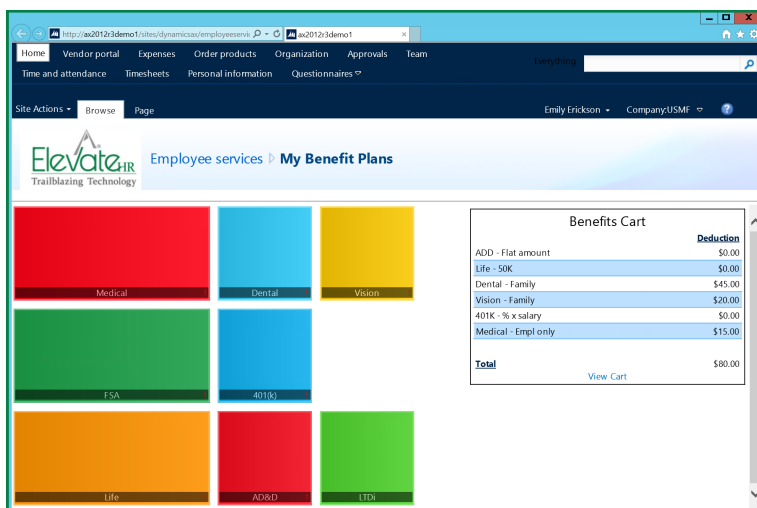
http://ax2012r3demo1/sites/dynamicsax/employeeservic
ax2012r3demo1

Home Vendor portal Expenses Order products Organization Approvals Team
Time and attendance Timesheets Personal information Questionnaires

Everything

Site Actions Browse Page

Emily Erickson Company:USMF

ElevateHR
Trailblazing Technology

Employee services My Benefit Plans

Medical
Dental
Vision
FSA
401(k)
Life
AD&D
LTDi

Benefits Cart

| | Deduction |
|---|---|
| ADD - Flat amount | $0.00 |
| Life - 50K | $0.00 |
| Dental - Family | $45.00 |
| Vision - Family | $20.00 |
| 401K - % x salary | $0.00 |
| Medical - Empl only | $15.00 |
| Total | $80.00 |

View Cart